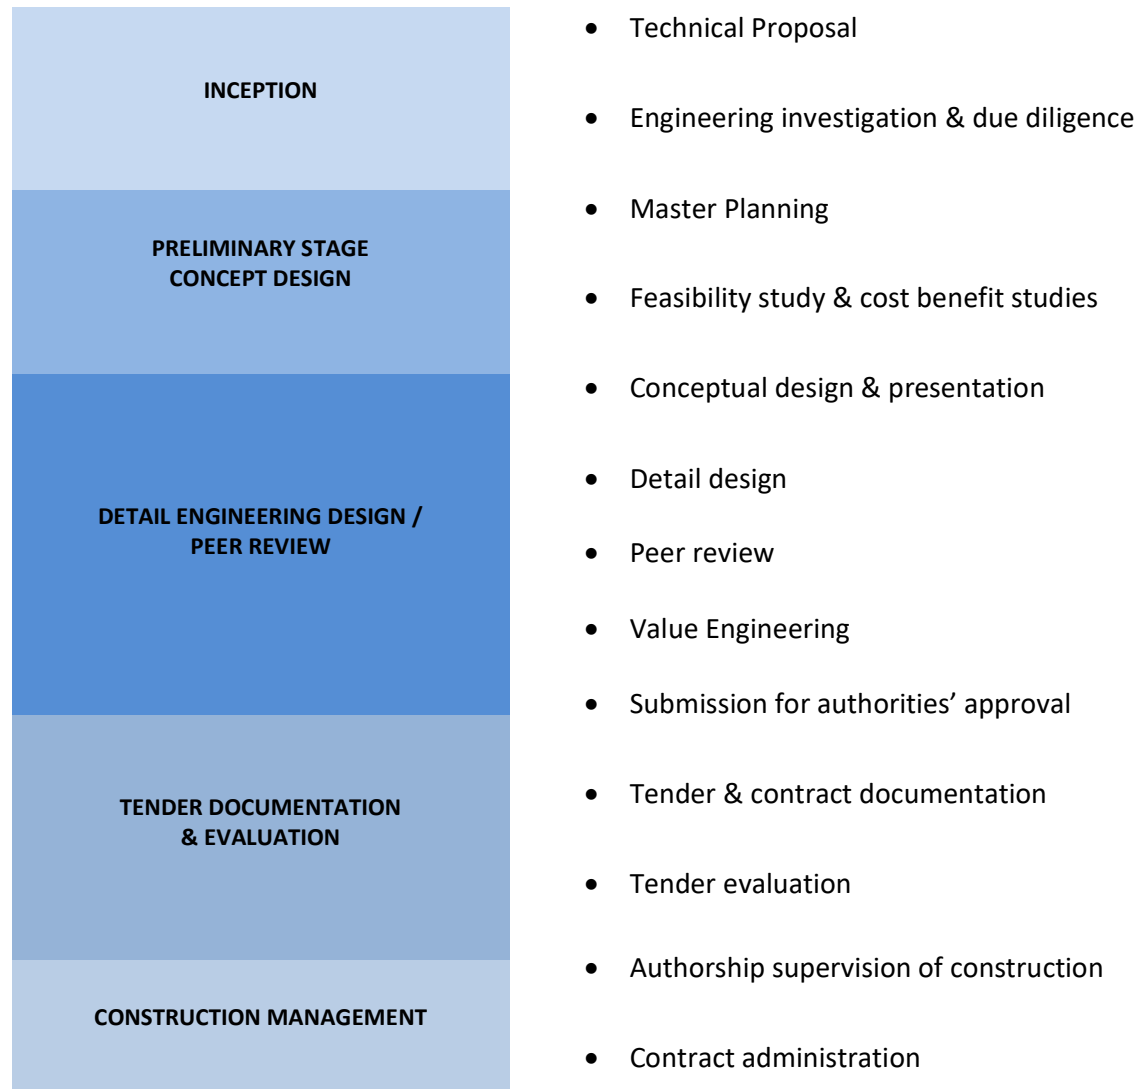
INCEPTION

PRELIMINARY STAGE
CONCEPT DESIGN

DETAIL ENGINEERING DESIGN / PEER REVIEW

TENDER DOCUMENTATION & EVALUATION

CONSTRUCTION MANAGEMENT

- Technical Proposal
- Engineering investigation & due diligence
- Master Planning
- Feasibility study & cost benefit studies
- Conceptual design & presentation
- Detail design
- Peer review
- Value Engineering
- Submission for authorities' approval
- Tender & contract documentation
- Tender evaluation
- Authorship supervision of construction
- Contract administration